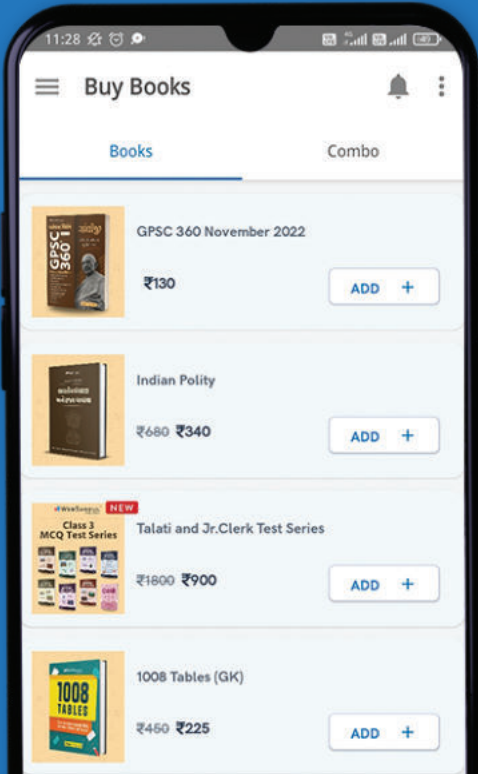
11:28

Buy Books

Books

Combo

GPSC 360

GPSC 360 November 2022

₹130

ADD +

Indian Polity

~~₹680~~ ₹340

ADD +

NEW

Class 3 MCQ Test Series

Talati and Jr.Clerk Test Series

~~₹1800~~ ₹900

ADD +

1008 TABLES

1008 Tables (GK)

~~₹450~~ ₹225

ADD +